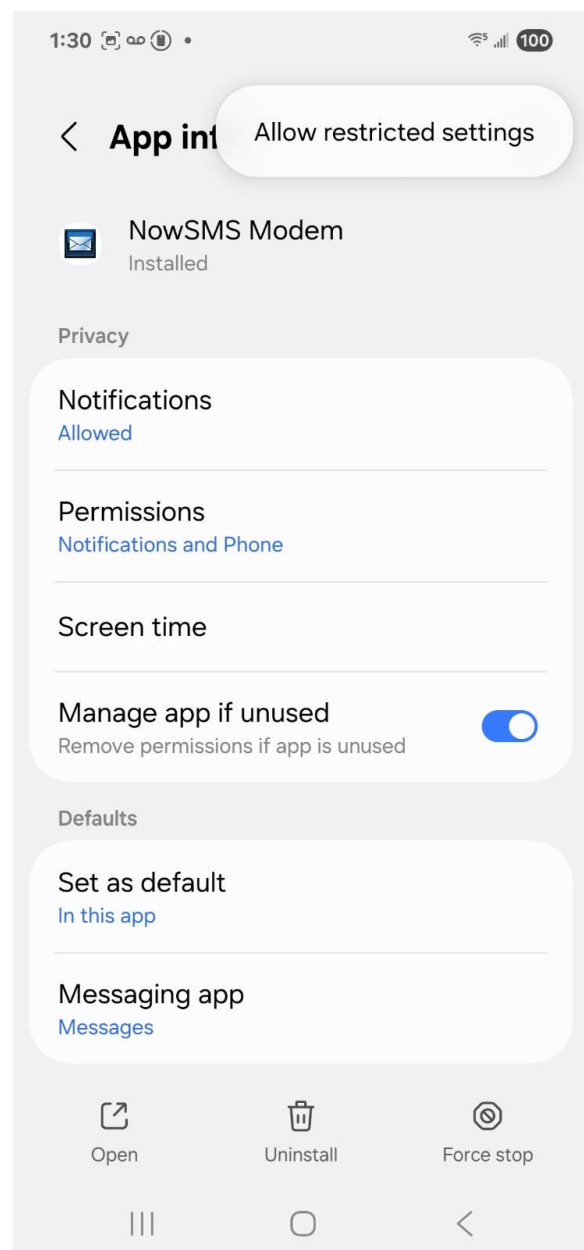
1:30 100

App inf

Allow restricted settings

NowSMS Modem
Installed

Privacy

Notifications
Allowed

Permissions
Notifications and Phone

Screen time

Manage app if unused
Remove permissions if app is unused

Defaults

Set as default
In this app

Messaging app
Messages

Open Uninstall Force stop